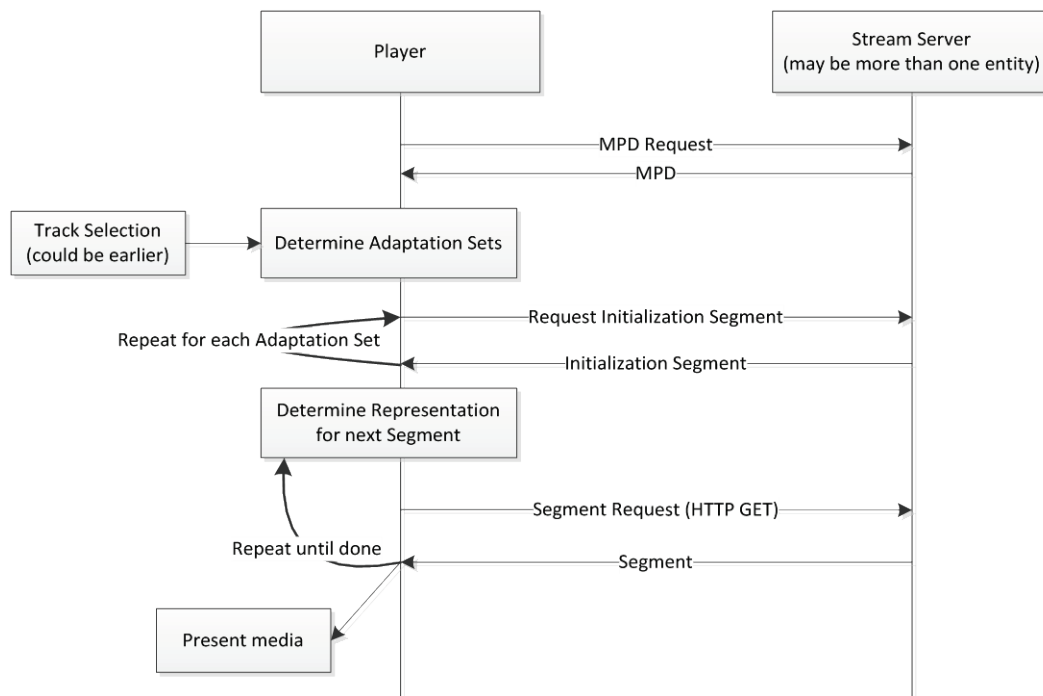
Player

Stream Server
(may be more than one entity)

MPD Request

MPD

Track Selection
(could be earlier)

Determine Adaptation Sets

Request Initialization Segment

Repeat for each Adaptation Set

Initialization Segment

Determine Representation
for next Segment

Segment Request (HTTP GET)

Repeat until done

Segment

Present media